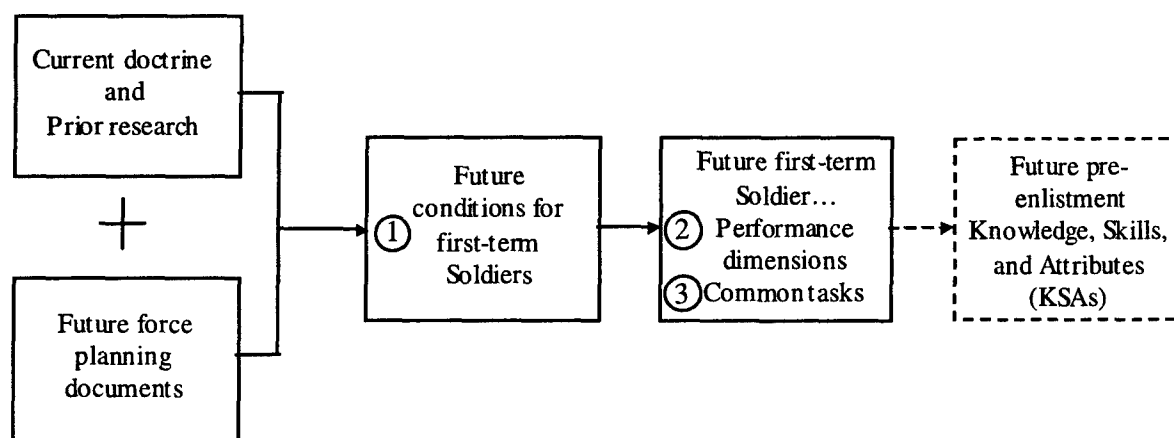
Current doctrine and Prior research

+

Future force planning documents

① Future conditions for first-term Soldiers

Future first-term Soldier…
② Performance dimensions
③ Common tasks

Future pre-enlistment Knowledge, Skills, and Attributes (KSAs)